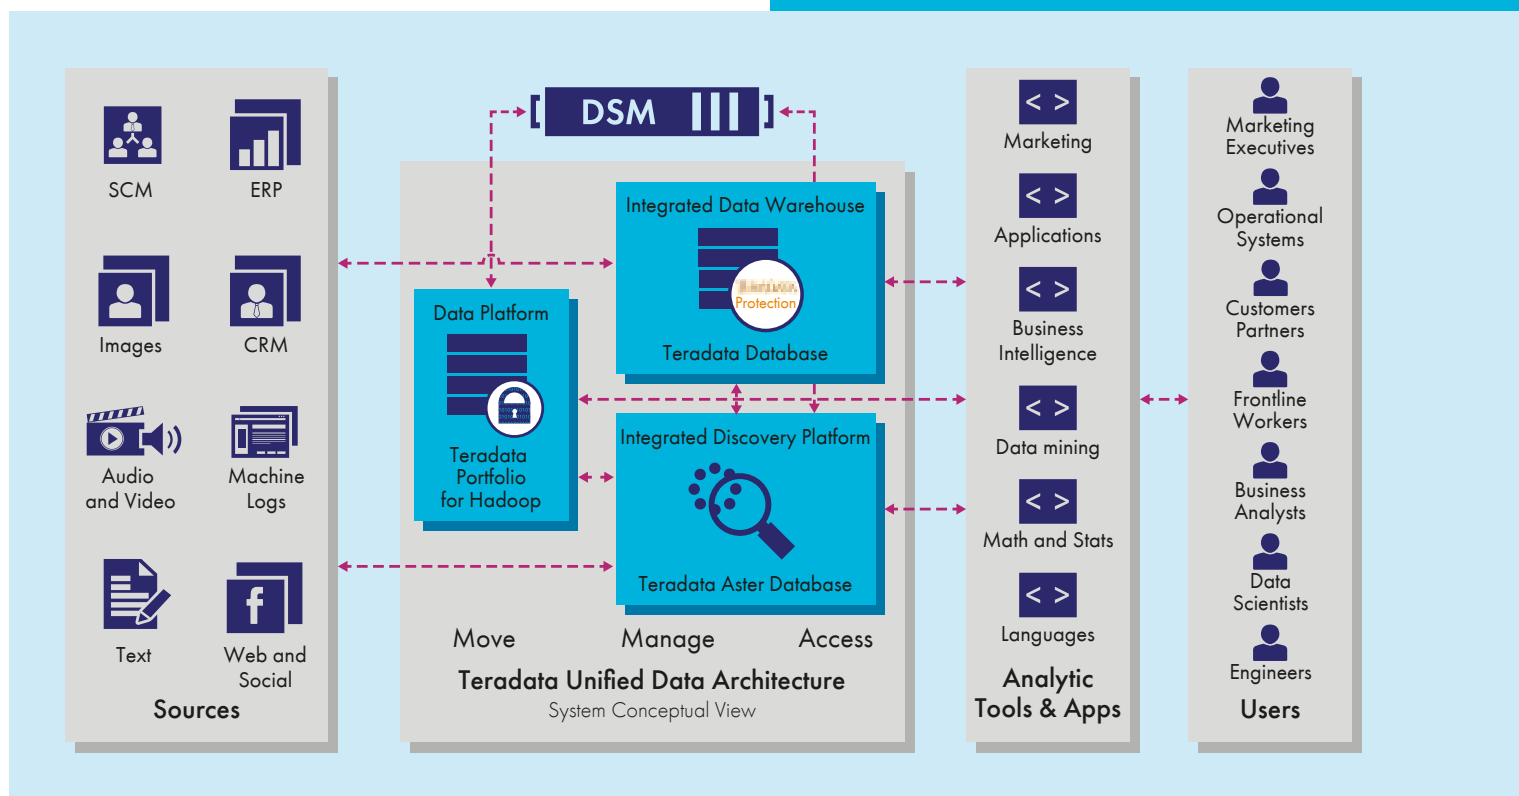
SCM
ERP
Images
CRM
Audio and Video
Machine Logs
Text
Web and Social
Sources

DSM

Integrated Data Warehouse
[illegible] Protection
Teradata Database

Data Platform
Teradata Portfolio for Hadoop

Integrated Discovery Platform
Teradata Aster Database

Move
Manage
Access
Teradata Unified Data Architecture
System Conceptual View

< >
Marketing
< >
Applications
< >
Business Intelligence
< >
Data mining
< >
Math and Stats
< >
Languages
Analytic Tools & Apps

Marketing Executives
Operational Systems
Customers Partners
Frontline Workers
Business Analysts
Data Scientists
Engineers
Users